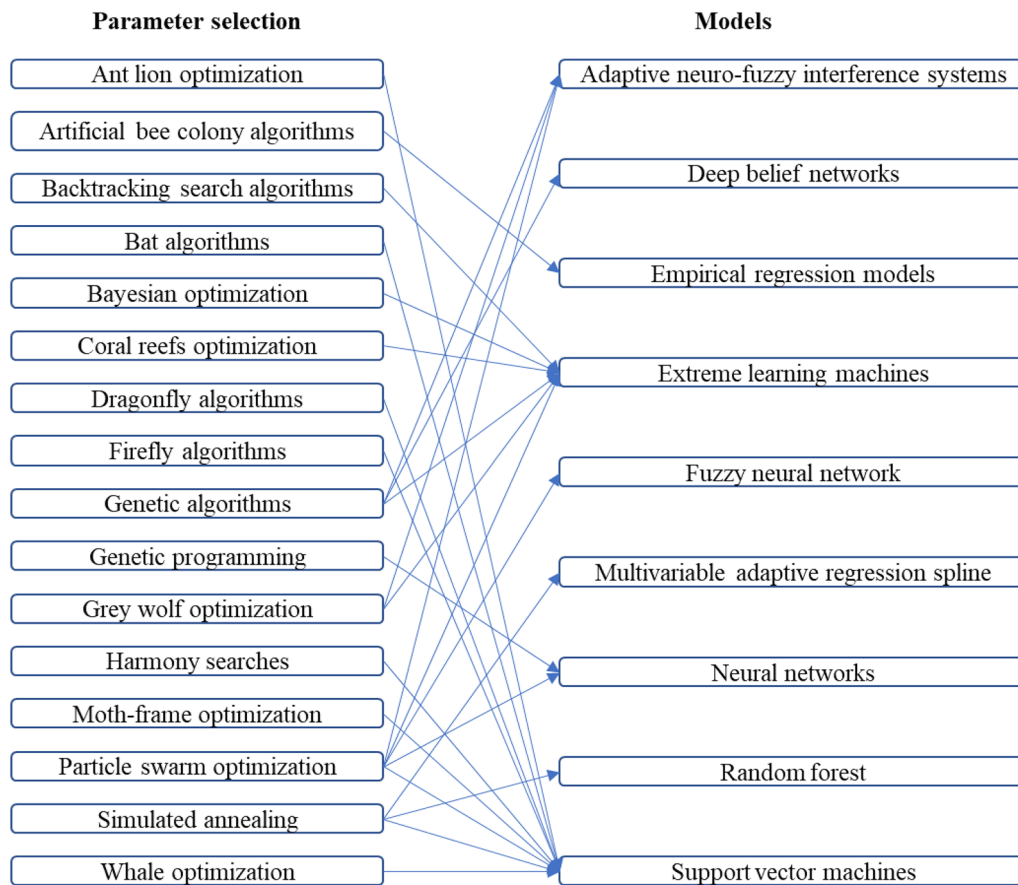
Parameter selection

Models

Ant lion optimization

Artificial bee colony algorithms

Backtracking search algorithms

Bat algorithms

Bayesian optimization

Coral reefs optimization

Dragonfly algorithms

Firefly algorithms

Genetic algorithms

Genetic programming

Grey wolf optimization

Harmony searches

Moth-frame optimization

Particle swarm optimization

Simulated annealing

Whale optimization

Adaptive neuro-fuzzy interference systems

Deep belief networks

Empirical regression models

Extreme learning machines

Fuzzy neural network

Multivariable adaptive regression spline

Neural networks

Random forest

Support vector machines